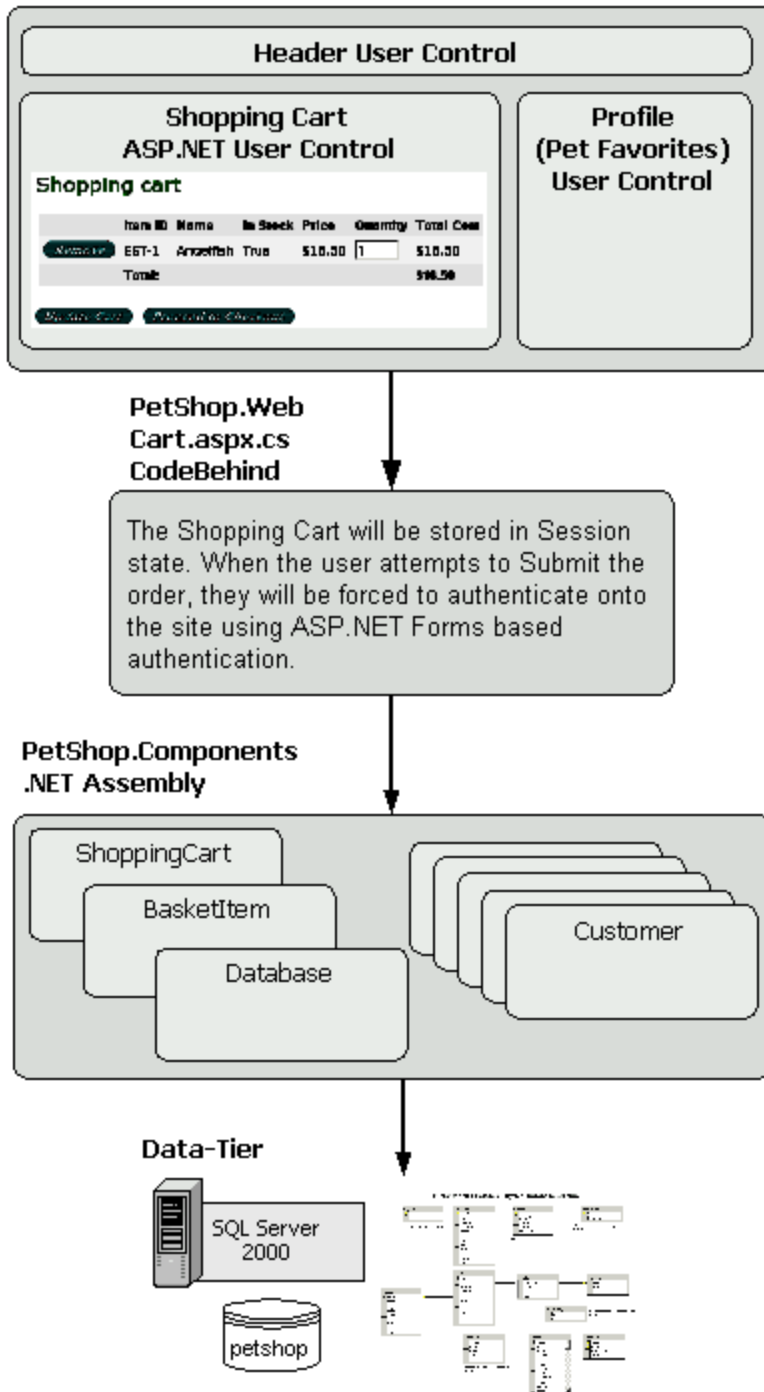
Header User Control

Shopping Cart
ASP.NET User Control

Shopping cart

| | Item ID | Name | In Stock | Price | Quantity | Total Cost |
|---|---|---|---|---|---|---|
| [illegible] | EST-1 | Angelfish | True | $16.50 | 1 | $16.50 |
| | Total: | | | | | $16.50 |

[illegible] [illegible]

Profile
(Pet Favorites)
User Control

PetShop.Web
Cart.aspx.cs
CodeBehind

The Shopping Cart will be stored in Session state. When the user attempts to Submit the order, they will be forced to authenticate onto the site using ASP.NET Forms based authentication.

PetShop.Components
.NET Assembly

ShoppingCart

BasketItem

Database

Customer

Data-Tier

SQL Server
2000

petshop